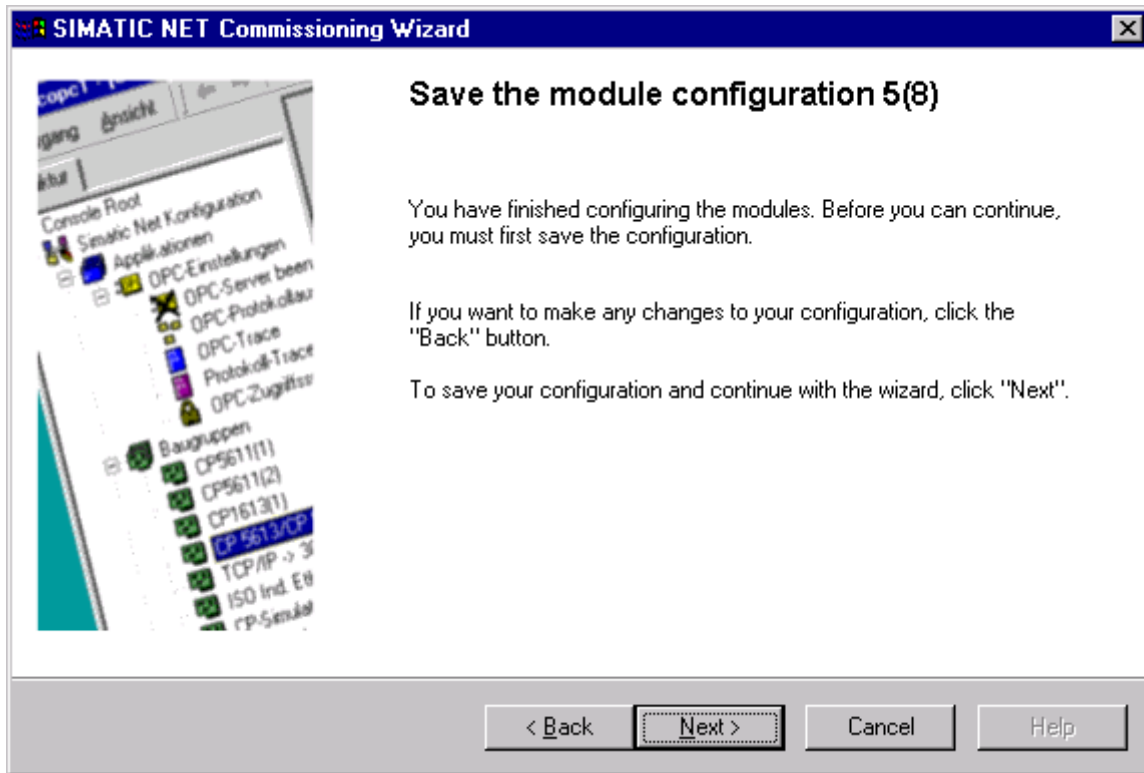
SIMATIC NET Commissioning Wizard

copc1 - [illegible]
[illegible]gang Ansicht
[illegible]ktur
Console Root
Simatic Net Konfiguration
Applikationen
OPC-Einstellungen
OPC-Server been
OPC-Protokollau
OPC-Trace
Protokoll-Trace
OPC-Zugriffs
Baugruppen
CP5611(1)
CP5611(2)
CP1613(1)
CP 5613/CP
TCP/IP -> 3
ISO Ind. Et
CP-Simulat

Save the module configuration 5(8)

You have finished configuring the modules. Before you can continue, you must first save the configuration.

If you want to make any changes to your configuration, click the "Back" button.

To save your configuration and continue with the wizard, click "Next".

< Back
Next >
Cancel
Help